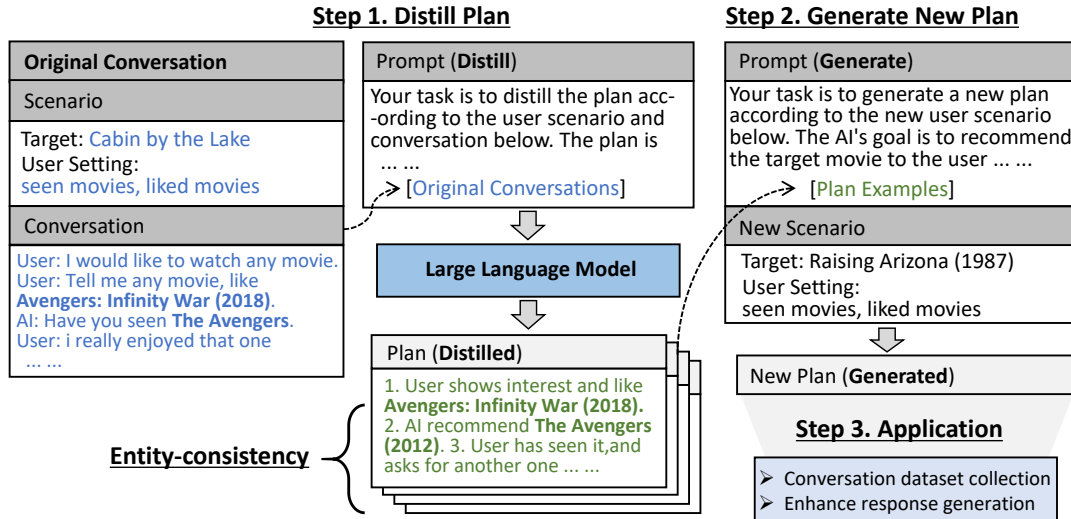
Original Conversation

Scenario

Target: Cabin by the Lake
User Setting:
seen movies, liked movies

Conversation

User: I would like to watch any movie.
User: Tell me any movie, like **Avengers: Infinity War (2018)**.
AI: Have you seen **The Avengers**.
User: i really enjoyed that one
... ...

Step 1. Distill Plan

Prompt (**Distill**)

Your task is to distill the plan according to the user scenario and conversation below. The plan is
... ...
[Original Conversations]

Large Language Model

Plan (**Distilled**)

1. User shows interest and like **Avengers: Infinity War (2018).** 2. AI recommend **The Avengers (2012)**. 3. User has seen it,and asks for another one ... ...

Entity-consistency

Step 2. Generate New Plan

Prompt (**Generate**)

Your task is to generate a new plan according to the new user scenario below. The AI's goal is to recommend the target movie to the user ... ...
[Plan Examples]

New Scenario

Target: Raising Arizona (1987)
User Setting:
seen movies, liked movies

New Plan (**Generated**)

Step 3. Application

➢ Conversation dataset collection
➢ Enhance response generation